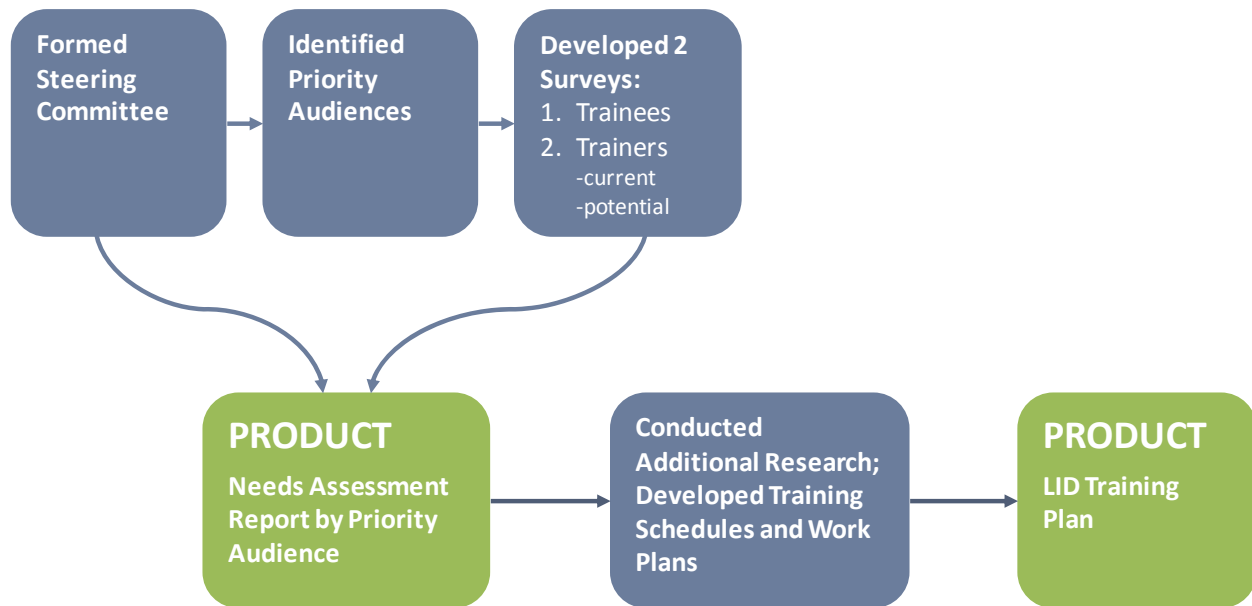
Formed Steering Committee

Identified Priority Audiences

Developed 2 Surveys:
1. Trainees
2. Trainers
-current
-potential

PRODUCT
Needs Assessment Report by Priority Audience

Conducted Additional Research; Developed Training Schedules and Work Plans

PRODUCT
LID Training Plan